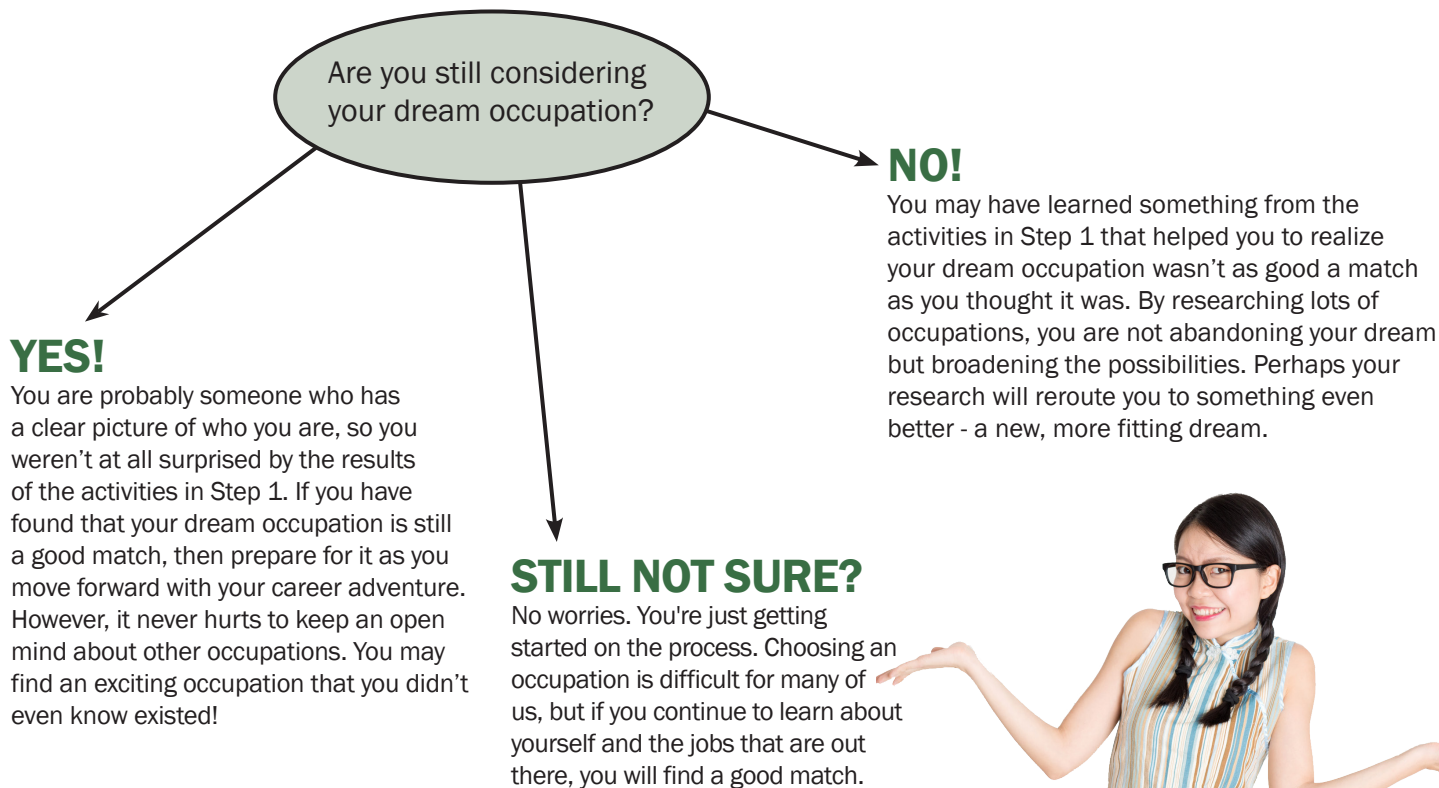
Are you still considering your dream occupation?

NO!
You may have learned something from the activities in Step 1 that helped you to realize your dream occupation wasn't as good a match as you thought it was. By researching lots of occupations, you are not abandoning your dream but broadening the possibilities. Perhaps your research will reroute you to something even better - a new, more fitting dream.

YES!
You are probably someone who has a clear picture of who you are, so you weren't at all surprised by the results of the activities in Step 1. If you have found that your dream occupation is still a good match, then prepare for it as you move forward with your career adventure. However, it never hurts to keep an open mind about other occupations. You may find an exciting occupation that you didn't even know existed!

STILL NOT SURE?
No worries. You're just getting started on the process. Choosing an occupation is difficult for many of us, but if you continue to learn about yourself and the jobs that are out there, you will find a good match.